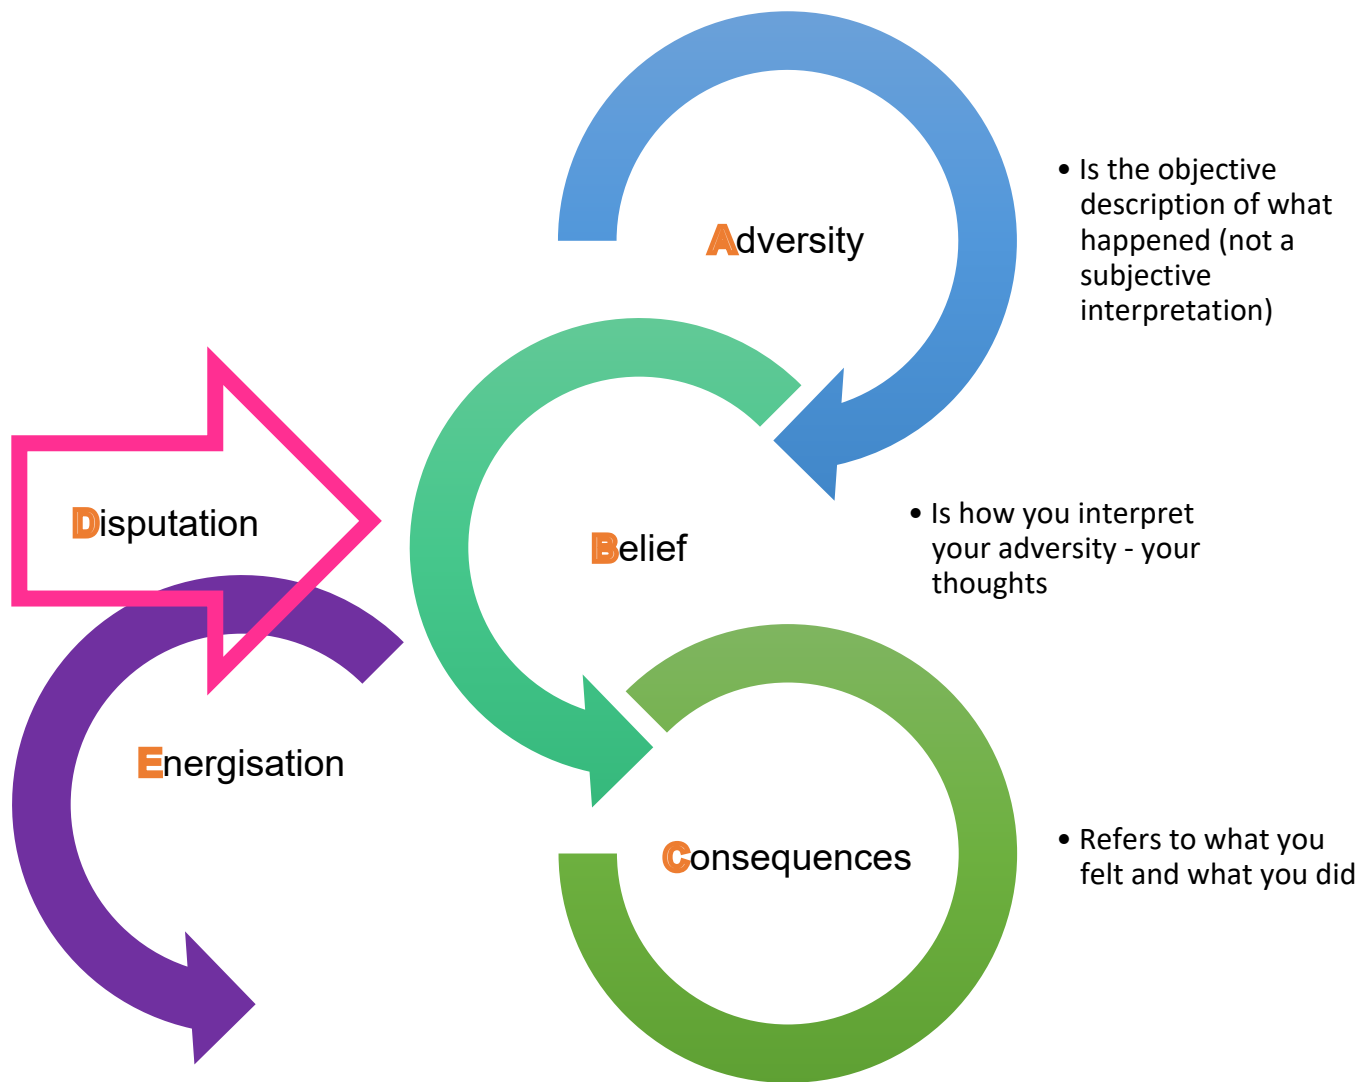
Adversity

• Is the objective description of what happened (not a subjective interpretation)

Disputation

Belief

• Is how you interpret your adversity - your thoughts

Energisation

Consequences

• Refers to what you felt and what you did